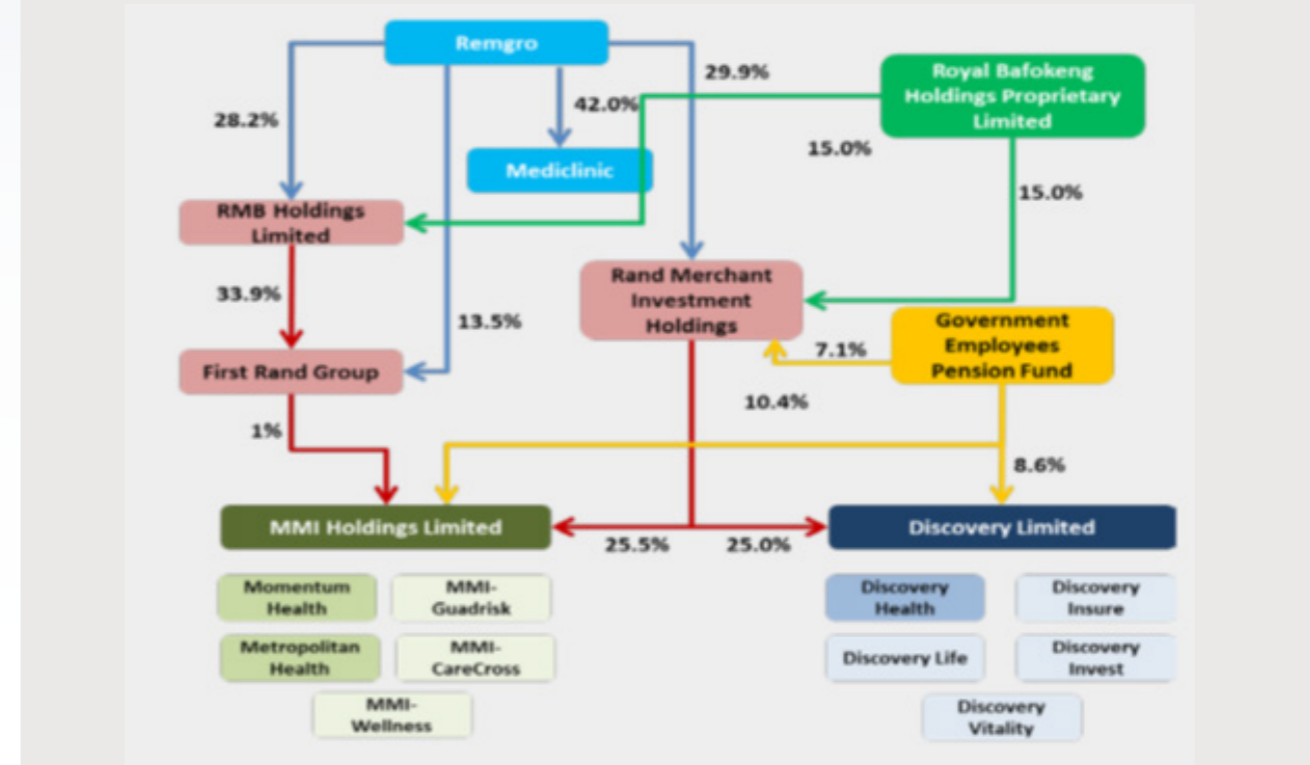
Remgro

29.9%

Royal Bafokeng Holdings Proprietary Limited

28.2%

42.0%

15.0%

Mediclinic

15.0%

RMB Holdings Limited

Rand Merchant Investment Holdings

33.9%

13.5%

Government Employees Pension Fund

7.1%

First Rand Group

10.4%

1%

8.6%

MMI Holdings Limited

25.5%

25.0%

Discovery Limited

Momentum Health

MMI-Guadrisk

Metropolitan Health

MMI-CareCross

MMI-Wellness

Discovery Health

Discovery Insure

Discovery Life

Discovery Invest

Discovery Vitality